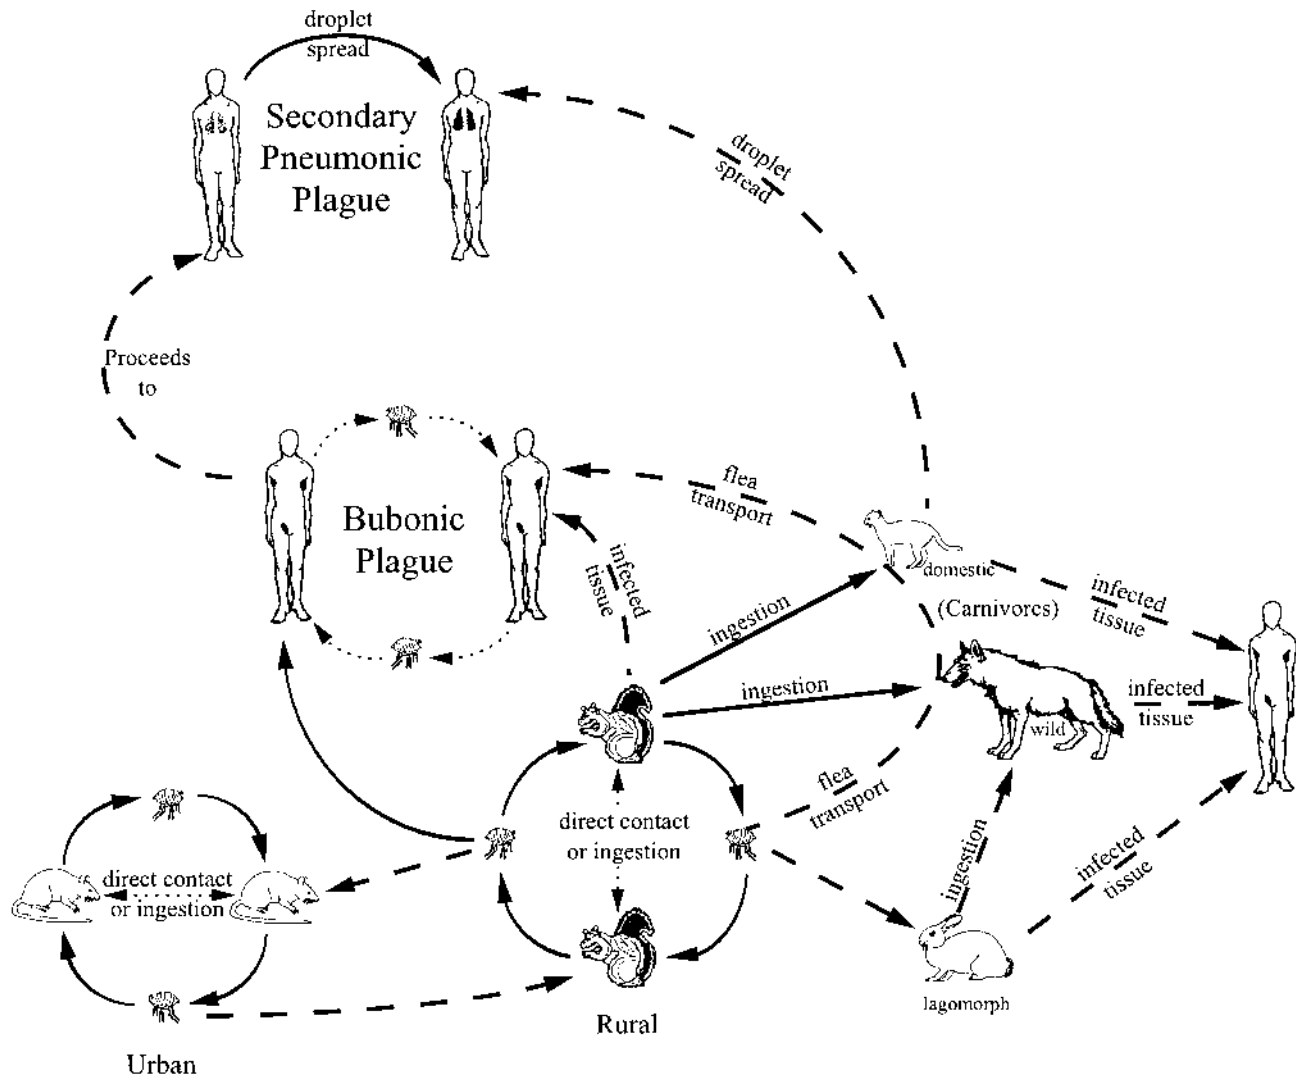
droplet spread

Secondary Pneumonic Plague

droplet spread

Proceeds to

Bubonic Plague

flea transport

infected tissue

domestic

(Carnivores)

infected tissue

ingestion

ingestion

infected tissue

wild

flea transport

direct contact or ingestion

ingestion

infected tissue

direct contact or ingestion

lagomorph

Rural

Urban